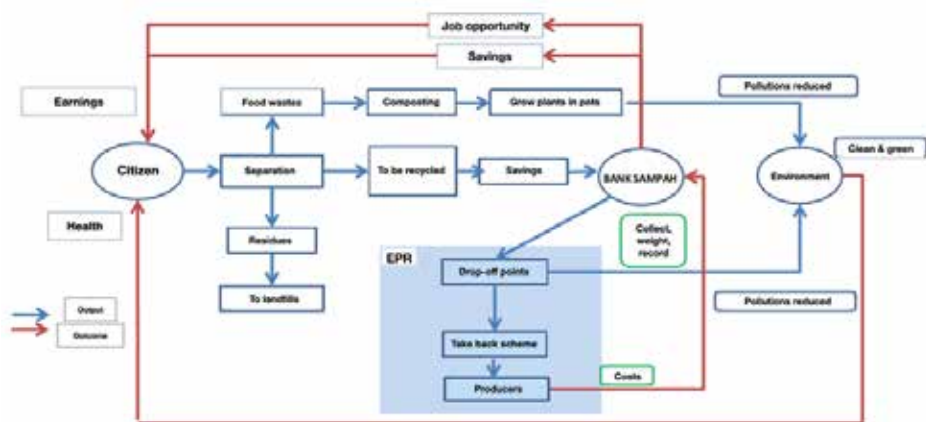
Job opportunity

Savings

Earnings

Food wastes

Composting

Grow plants in pots

Pollutions reduced

Citizen

Separation

To be recycled

Savings

BANK SAMPAH

Environment

Clean & green

Health

Residues

Collect, weight, record

EPR

Drop-off points

To landfills

Pollutions reduced

Output

Outcome

Take back scheme

Producers

Costs